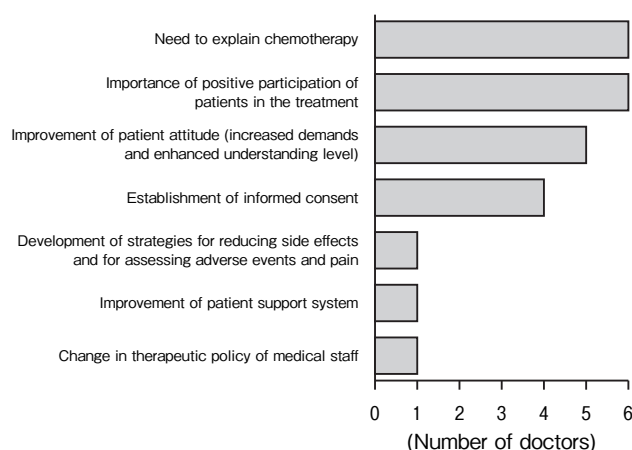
Need to explain chemotherapy

Importance of positive participation of patients in the treatment

Improvement of patient attitude (increased demands and enhanced understanding level)

Establishment of informed consent

Development of strategies for reducing side effects and for assessing adverse events and pain

Improvement of patient support system

Change in therapeutic policy of medical staff

0 1 2 3 4 5 6

(Number of doctors)